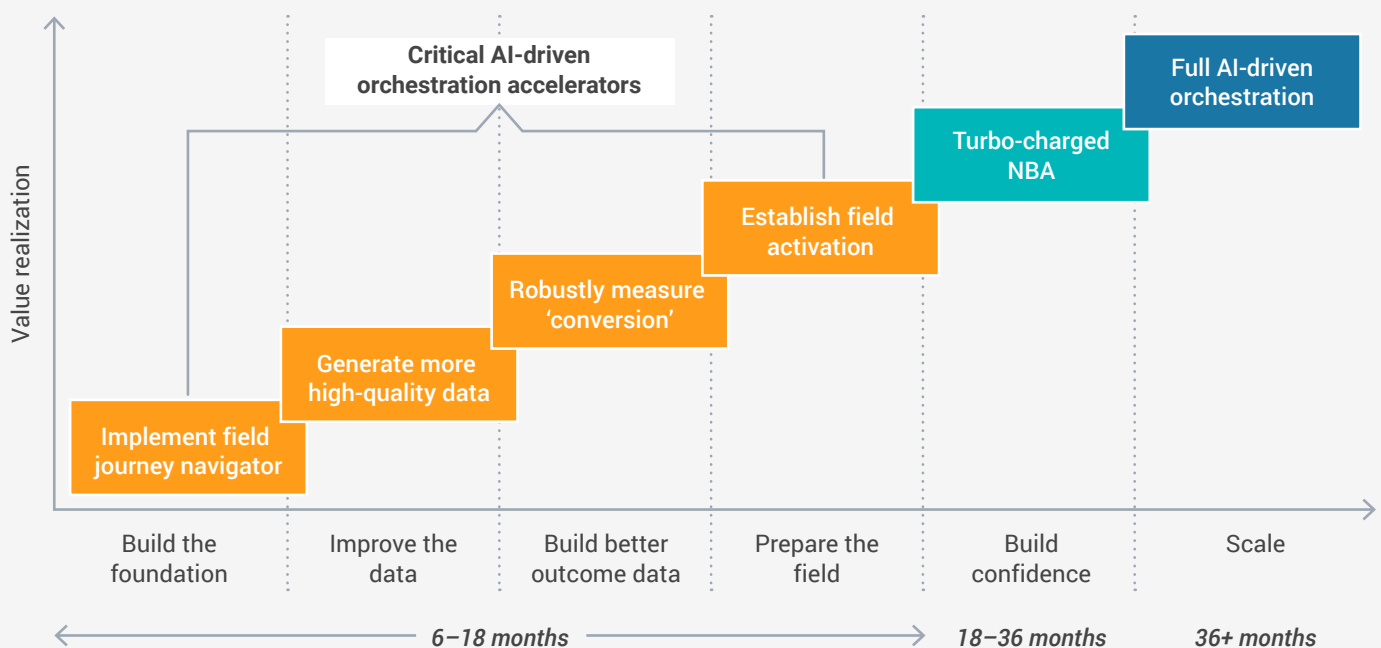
Critical AI-driven orchestration accelerators

Full AI-driven orchestration

Turbo-charged NBA

Establish field activation

Robustly measure ‘conversion’

Generate more high-quality data

Implement field journey navigator

Value realization

Build the foundation

Improve the data

Build better outcome data

Prepare the field

Build confidence

Scale

6–18 months

18–36 months

36+ months